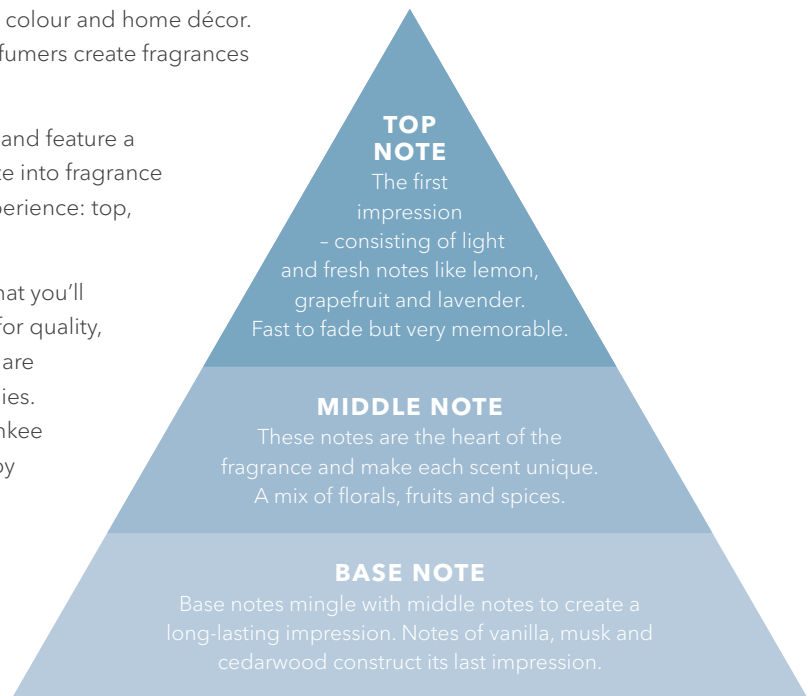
colour and home décor.
fumers create fragrances

and feature a
e into fragrance
perience: top,

hat you'll
for quality,
are
ies.
nkee
oy

TOP NOTE
The first impression – consisting of light and fresh notes like lemon, grapefruit and lavender. Fast to fade but very memorable.

MIDDLE NOTE
These notes are the heart of the fragrance and make each scent unique. A mix of florals, fruits and spices.

BASE NOTE
Base notes mingle with middle notes to create a long-lasting impression. Notes of vanilla, musk and cedarwood construct its last impression.